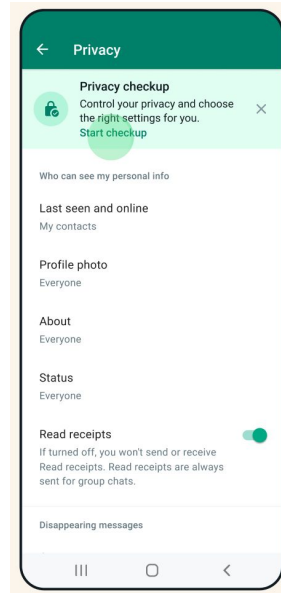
← Privacy

Privacy checkup
Control your privacy and choose the right settings for you.
Start checkup

×

Who can see my personal info

Last seen and online
My contacts

Profile photo
Everyone

About
Everyone

Status
Everyone

Read receipts
If turned off, you won't send or receive Read receipts. Read receipts are always sent for group chats.

Disappearing messages